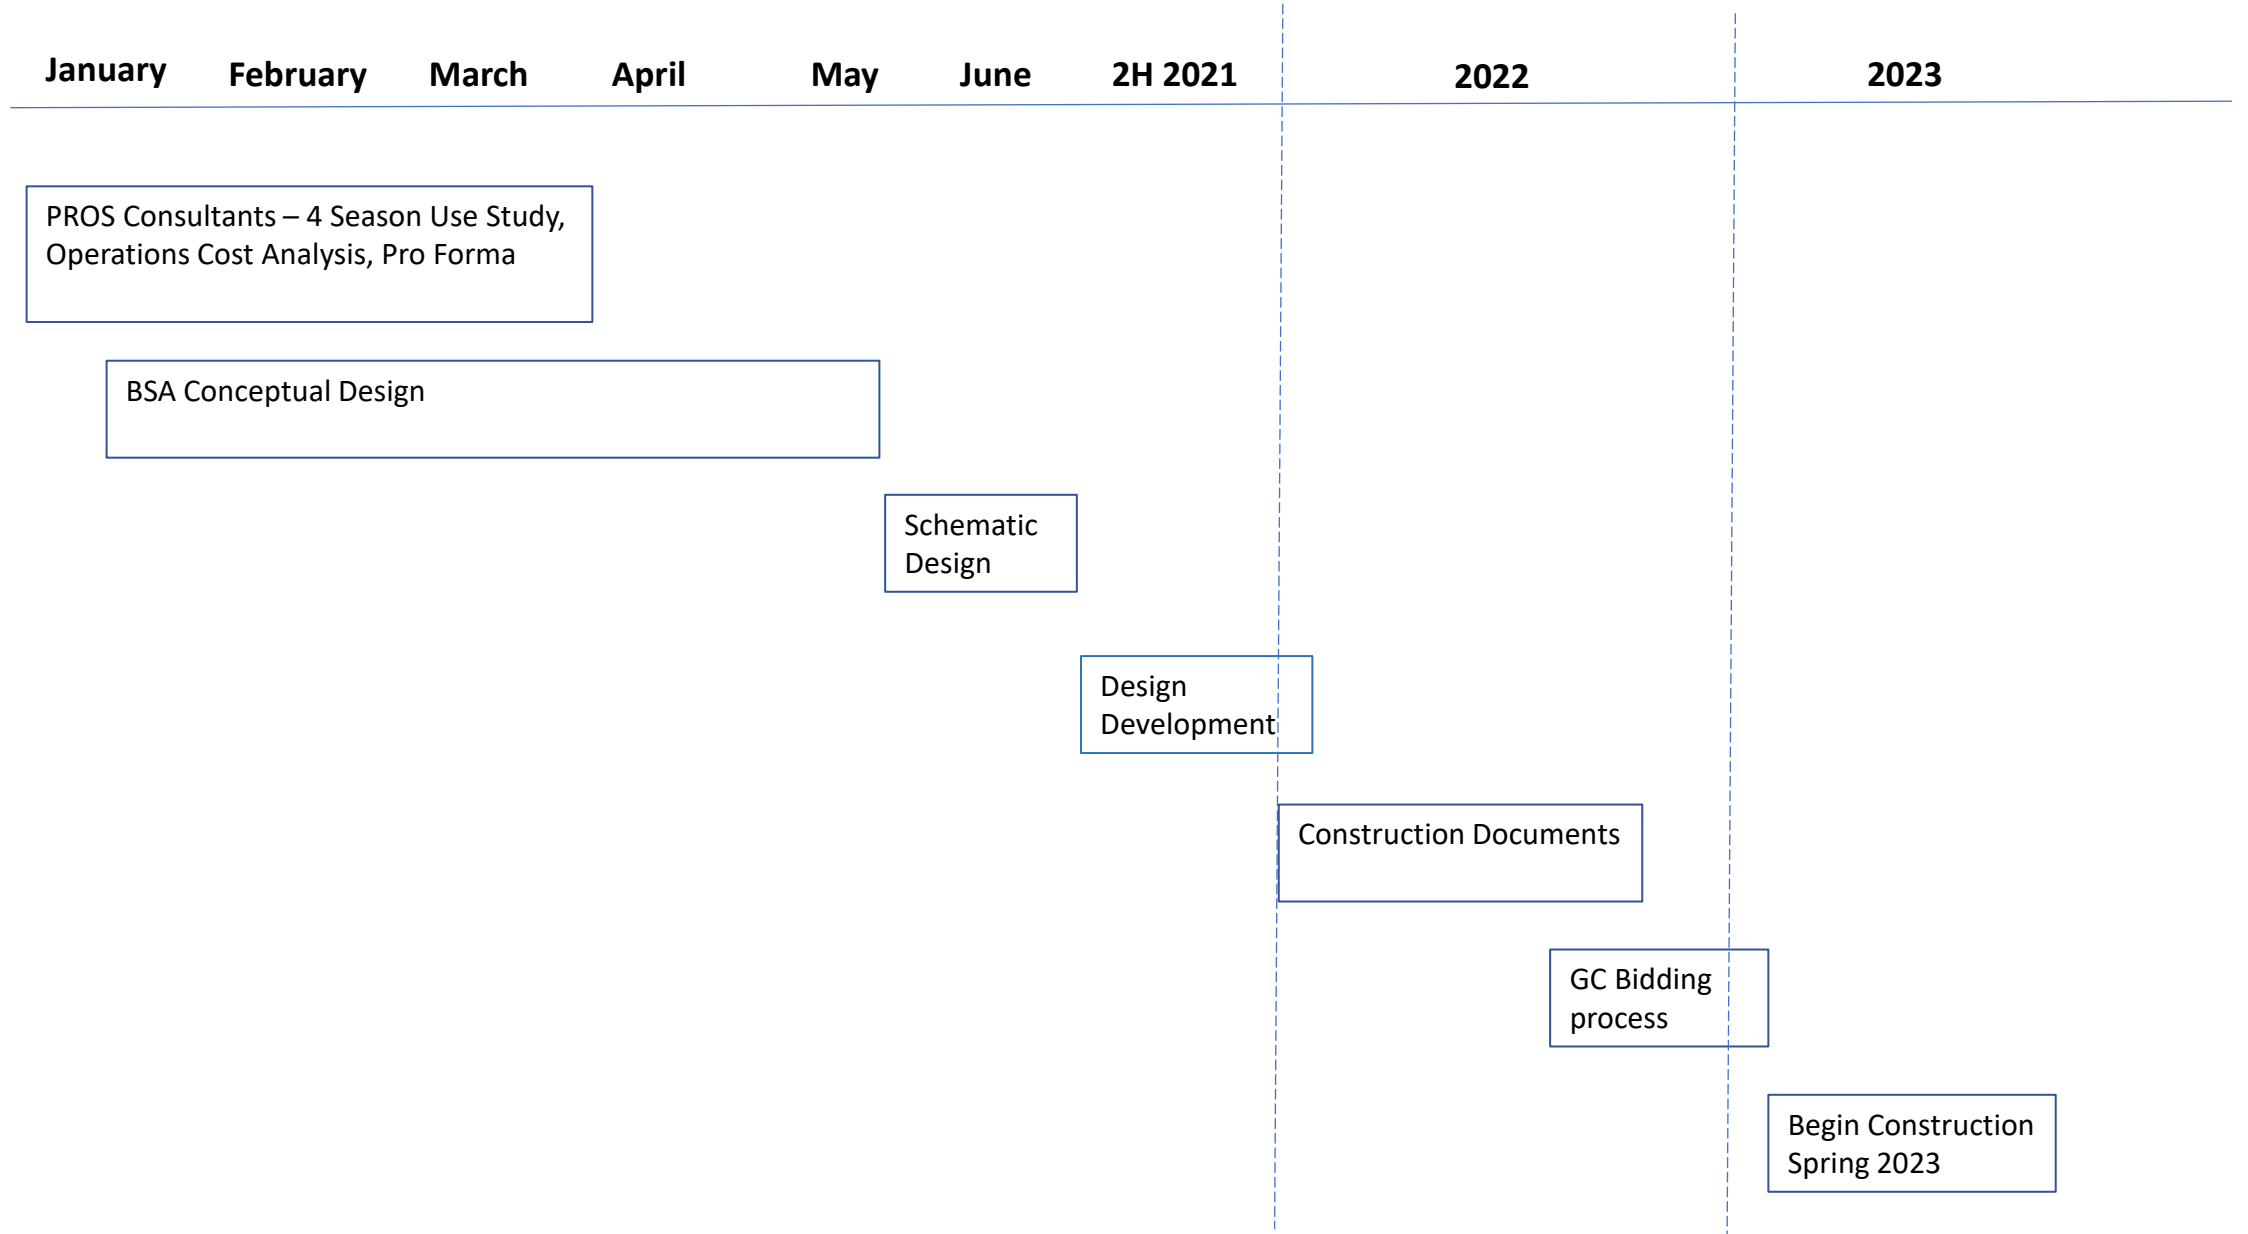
January February March April May June 2H 2021 2022 2023

PROS Consultants – 4 Season Use Study, Operations Cost Analysis, Pro Forma

BSA Conceptual Design

Schematic Design

Design Development

Construction Documents

GC Bidding process

Begin Construction Spring 2023